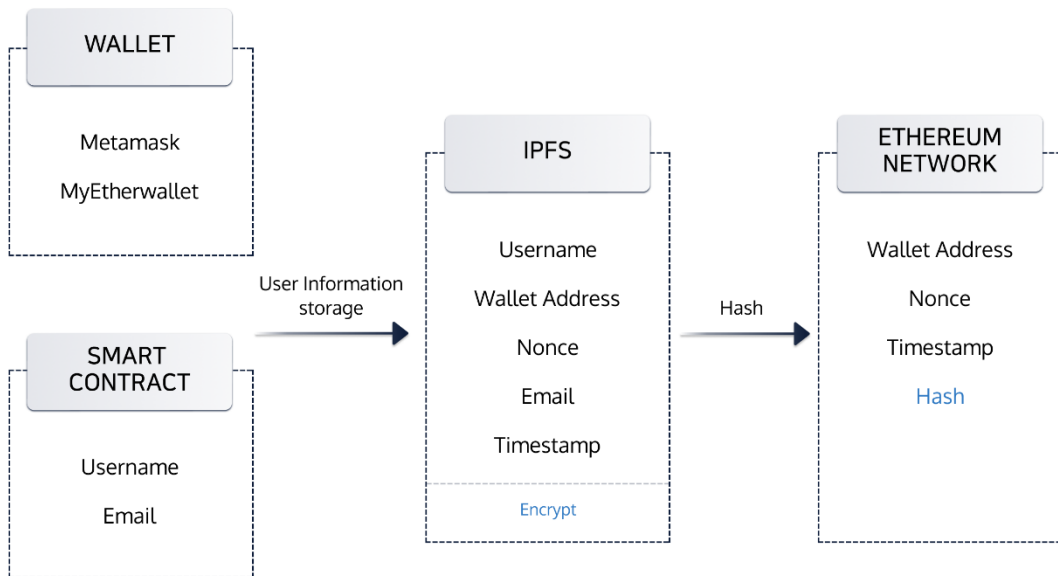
WALLET

Metamask

MyEtherwallet

SMART CONTRACT

Username

Email

User Information storage

IPFS

Username

Wallet Address

Nonce

Email

Timestamp

Encrypt

Hash

ETHEREUM NETWORK

Wallet Address

Nonce

Timestamp

Hash